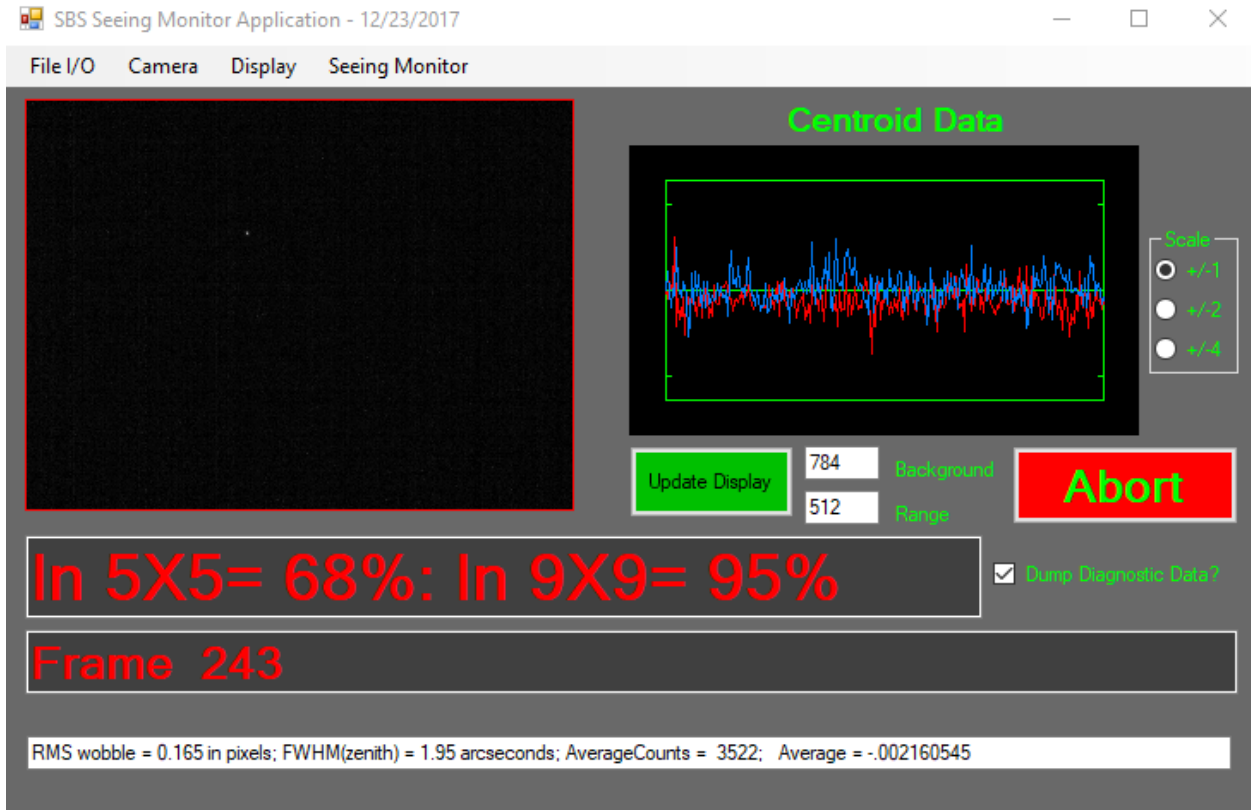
SBS Seeing Monitor Application - 12/23/2017

File I/O Camera Display Seeing Monitor

Centroid Data

Scale
+/-1
+/-2
+/-4

Update Display
784 Background
512 Range
Abort

In 5X5= 68%: In 9X9= 95%

Dump Diagnostic Data?

Frame 243

RMS wobble = 0.165 in pixels; FWHM(zenith) = 1.95 arcseconds; AverageCounts = 3522; Average = -.002160545